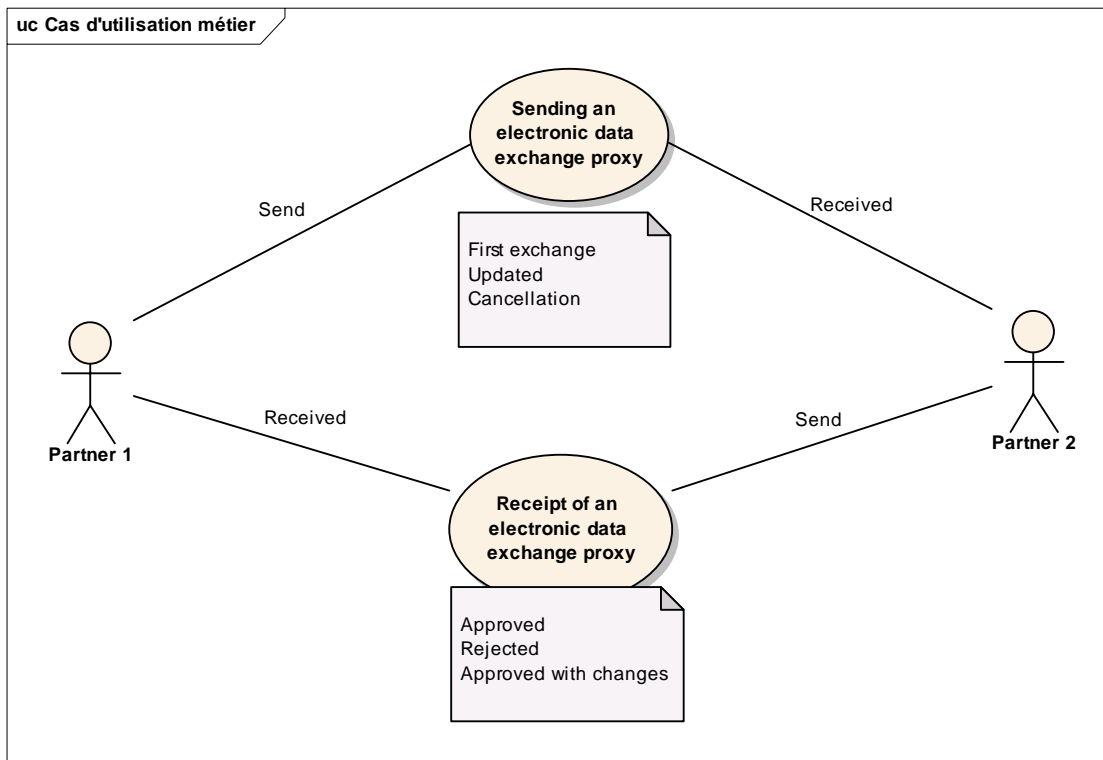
uc Cas d'utilisation métier

Sending an electronic data exchange proxy

Send

Received

First exchange
Updated
Cancellation

Received

Send

Partner 1

Partner 2

Receipt of an electronic data exchange proxy

Approved
Rejected
Approved with changes